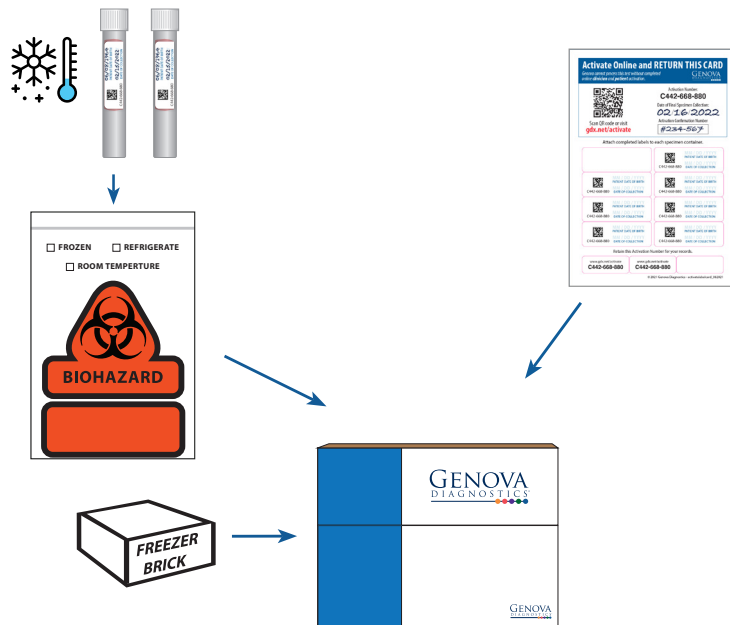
FROZEN
REFRIGERATE
ROOM TEMPERTURE

BIOHAZARD

Activate Online and RETURN THIS CARD
GENOVA
Activation Number
C442-668-880
Date of Final Specimen Collection
02.16.2022
Scan QR code or visit
gdx.net/activate
Activation Confirmation Number
#234-567
Attach completed labels to each specimen container.
C442-668-880
C442-668-880
C442-668-880
C442-668-880
C442-668-880
C442-668-880
C442-668-880
C442-668-880
Retain the Activation Number for your records.
C442-668-880
C442-668-880

FREEZER BRICK

GENOVA DIAGNOSTICS

GENOVA DIAGNOSTICS